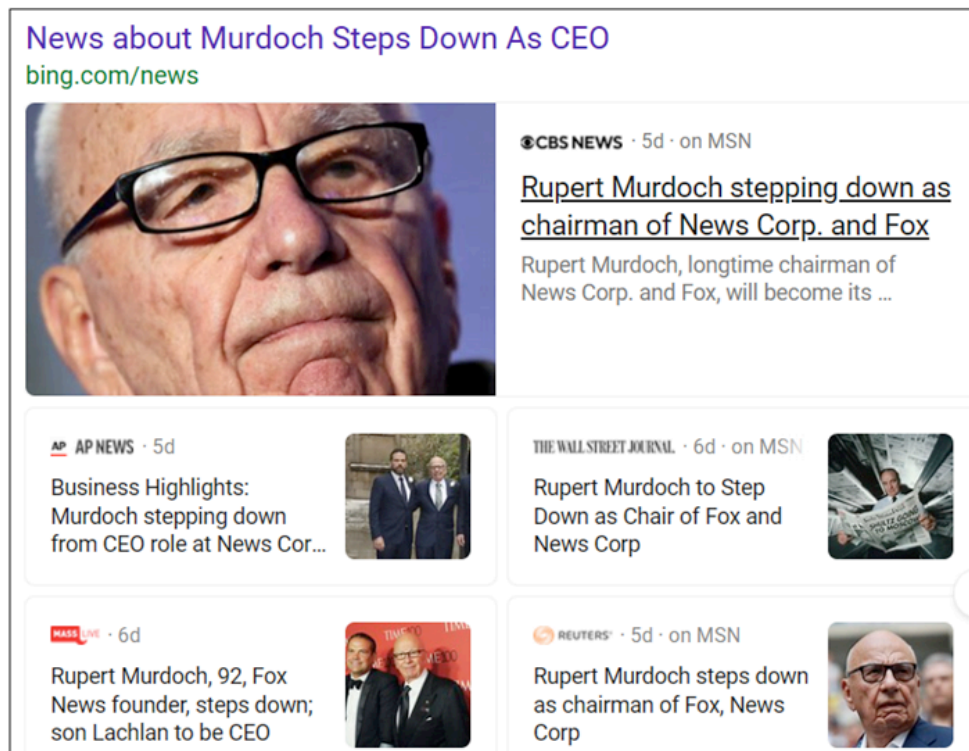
News about Murdoch Steps Down As CEO
bing.com/news

CBS NEWS · 5d · on MSN
Rupert Murdoch stepping down as chairman of News Corp. and Fox
Rupert Murdoch, longtime chairman of News Corp. and Fox, will become its ...

AP NEWS · 5d
Business Highlights: Murdoch stepping down from CEO role at News Cor...

THE WALL STREET JOURNAL. · 6d · on MSN
Rupert Murdoch to Step Down as Chair of Fox and News Corp

MASS LIVE · 6d
Rupert Murdoch, 92, Fox News founder, steps down; son Lachlan to be CEO

REUTERS · 5d · on MSN
Rupert Murdoch steps down as chairman of Fox, News Corp